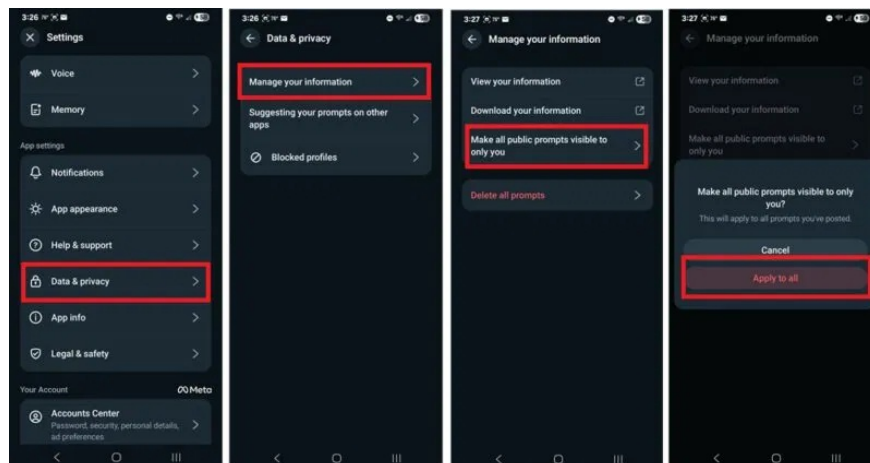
3:26

Settings

Voice

Memory

App settings

Notifications

App appearance

Help & support

Data & privacy

App info

Legal & safety

Your Account

Meta

Accounts Center

Password, security, personal details, ad preferences

3:26

Data & privacy

Manage your information

Suggesting your prompts on other apps

Blocked profiles

3:27

Manage your information

View your information

Download your information

Make all public prompts visible to only you

Delete all prompts

3:27

Manage your information

View your information

Download your information

Make all public prompts visible to only you

Make all public prompts visible to only you?

This will apply to all prompts you've posted.

Cancel

Apply to all